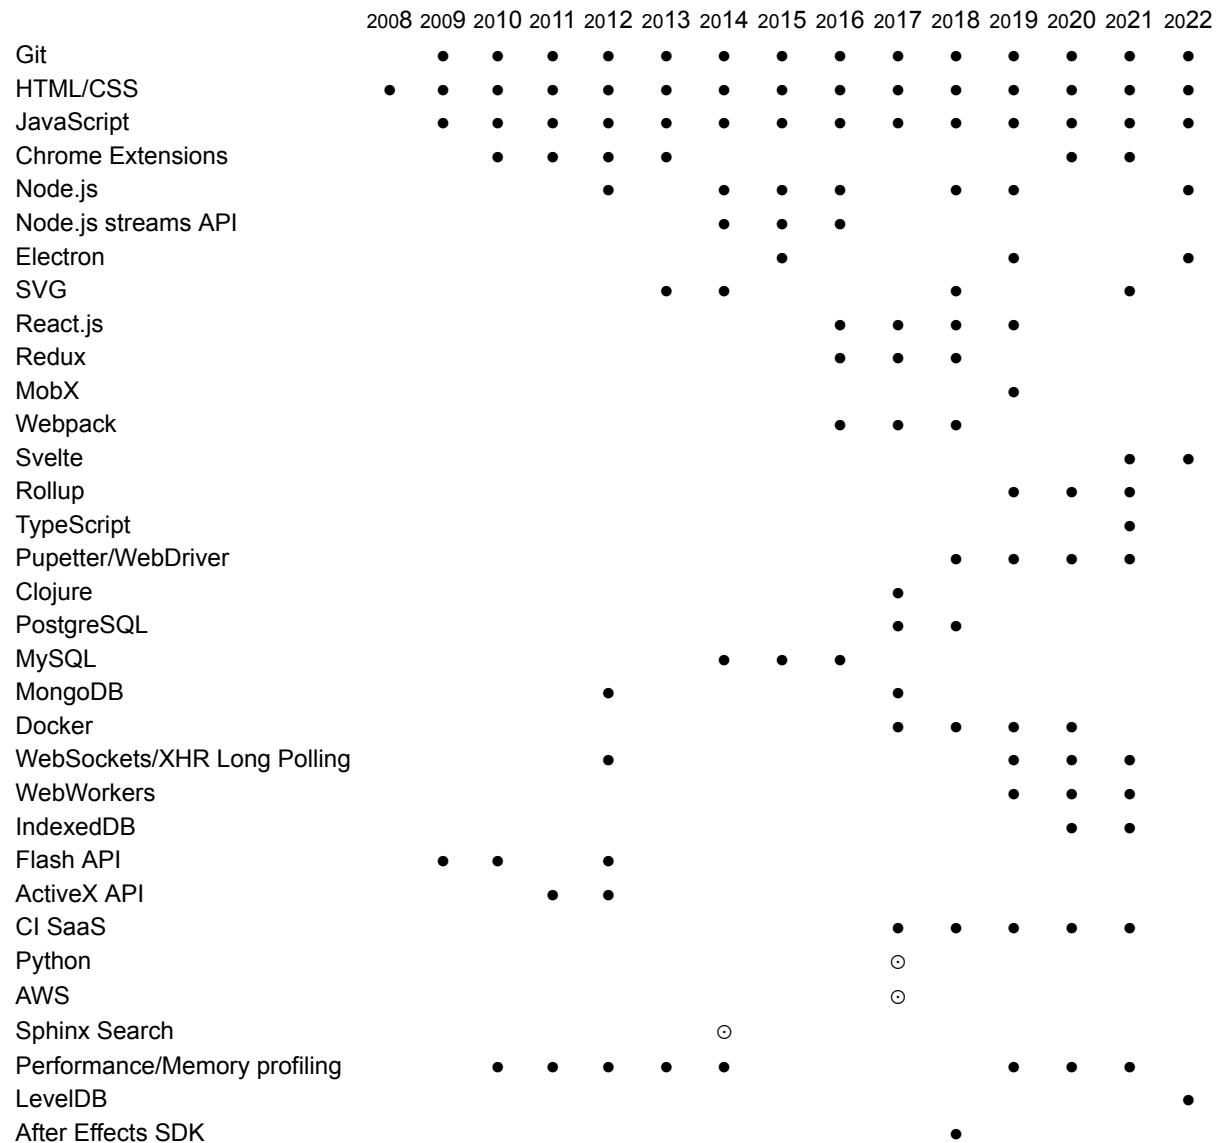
| | 2008 | 2009 | 2010 | 2011 | 2012 | 2013 | 2014 | 2015 | 2016 | 2017 | 2018 | 2019 | 2020 | 2021 | 2022 |
|---|---|---|---|---|---|---|---|---|---|---|---|---|---|---|---|
| Git | | ● | ● | ● | ● | ● | ● | ● | ● | ● | ● | ● | ● | ● | ● |
| HTML/CSS | ● | ● | ● | ● | ● | ● | ● | ● | ● | ● | ● | ● | ● | ● | ● |
| JavaScript | | ● | ● | ● | ● | ● | ● | ● | ● | ● | ● | ● | ● | ● | ● |
| Chrome Extensions | | | ● | ● | ● | ● | | | | | | | ● | ● | |
| Node.js | | | | | ● | | ● | ● | ● | | ● | ● | | | ● |
| Node.js streams API | | | | | | | ● | ● | ● | | | | | | |
| Electron | | | | | | | | ● | | | | ● | | | ● |
| SVG | | | | | | ● | ● | | | | ● | | | ● | |
| React.js | | | | | | | | | ● | ● | ● | ● | | | |
| Redux | | | | | | | | | ● | ● | ● | | | | |
| MobX | | | | | | | | | | | | ● | | | |
| Webpack | | | | | | | | | ● | ● | ● | | | | |
| Svelte | | | | | | | | | | | | | | ● | ● |
| Rollup | | | | | | | | | | | | ● | ● | ● | |
| TypeScript | | | | | | | | | | | | | | ● | |
| Pupetter/WebDriver | | | | | | | | | | | ● | ● | ● | ● | |
| Clojure | | | | | | | | | | ● | | | | | |
| PostgreSQL | | | | | | | | | | ● | ● | | | | |
| MySQL | | | | | | | ● | ● | ● | | | | | | |
| MongoDB | | | | | ● | | | | | ● | | | | | |
| Docker | | | | | | | | | | ● | ● | ● | ● | | |
| WebSockets/XHR Long Polling | | | | | ● | | | | | | | ● | ● | ● | |
| WebWorkers | | | | | | | | | | | | ● | ● | ● | |
| IndexedDB | | | | | | | | | | | | | ● | ● | |
| Flash API | | ● | ● | | ● | | | | | | | | | | |
| ActiveX API | | | | ● | ● | | | | | | | | | | |
| CI SaaS | | | | | | | | | | ● | ● | ● | ● | ● | |
| Python | | | | | | | | | | ⊙ | | | | | |
| AWS | | | | | | | | | | ⊙ | | | | | |
| Sphinx Search | | | | | | | ⊙ | | | | | | | | |
| Performance/Memory profiling | | | ● | ● | ● | ● | ● | | | | | ● | ● | ● | |
| LevelDB | | | | | | | | | | | | | | | ● |
| After Effects SDK | | | | | | | | | | | ● | | | | |